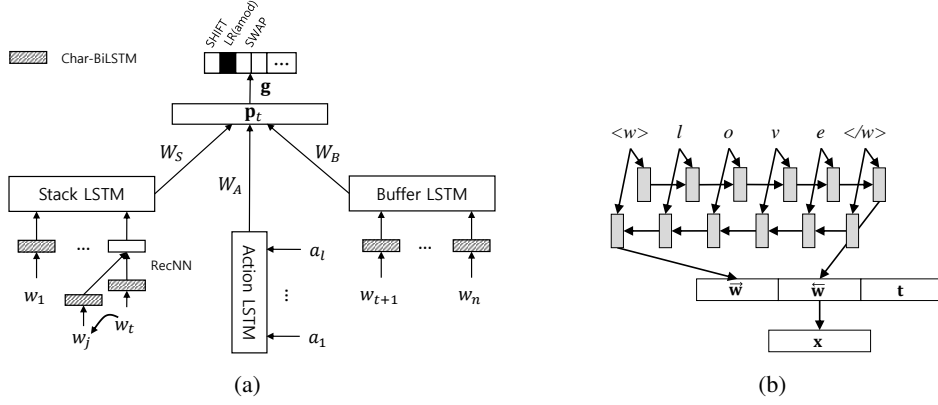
Char-BiLSTM

SHIFT LR(amod) SWAP ...

$\mathbf{g}$

$\mathbf{p}_t$

$W_S$ $W_A$ $W_B$

Stack LSTM

Buffer LSTM

Action LSTM

...

RecNN

$w_1$ $w_t$ $w_j$

$a_l$ ⋮ $a_1$

$w_{t+1}$ ... $w_n$

(a)

<w> $l$ $o$ $v$ $e$ </w>

$\overrightarrow{\mathbf{w}}$ $\overleftarrow{\mathbf{w}}$ $\mathbf{t}$

$\mathbf{x}$

(b)